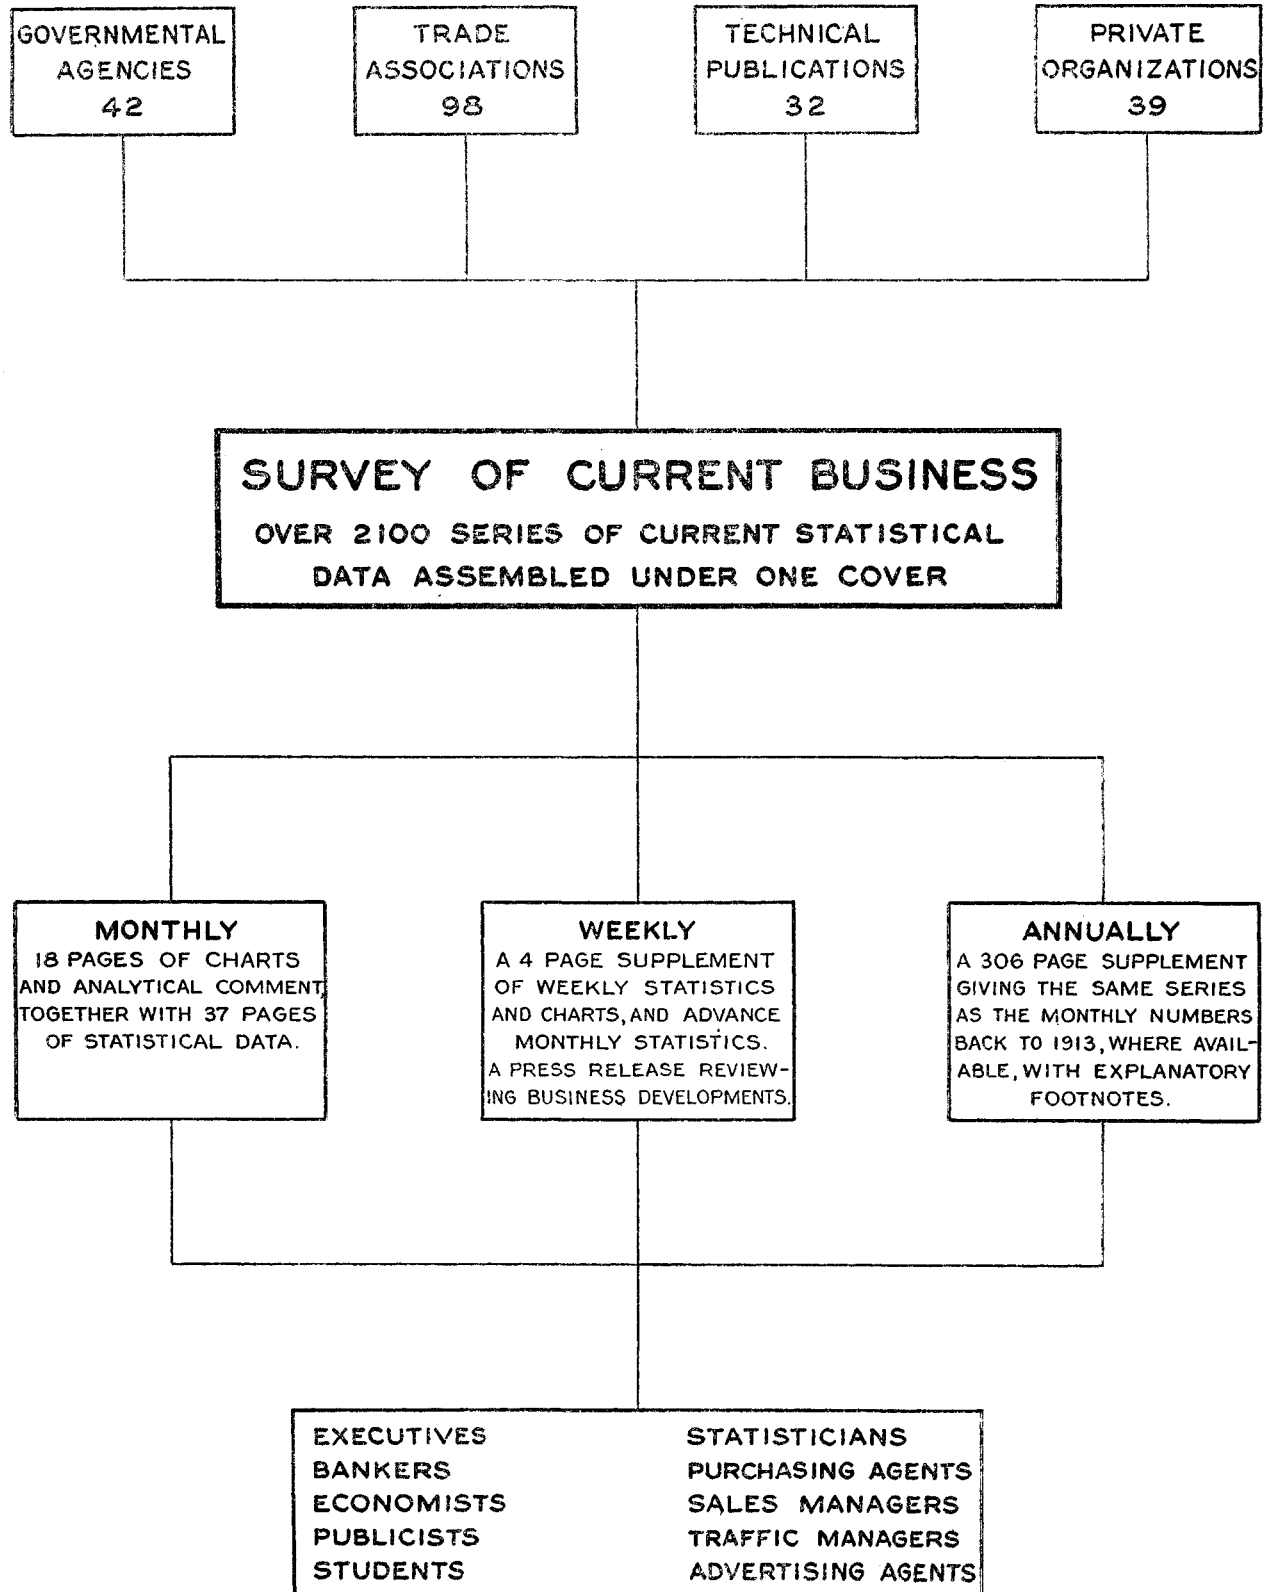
GOVERNMENTAL AGENCIES 42

TRADE ASSOCIATIONS 98

TECHNICAL PUBLICATIONS 32

PRIVATE ORGANIZATIONS 39

SURVEY OF CURRENT BUSINESS
OVER 2100 SERIES OF CURRENT STATISTICAL DATA ASSEMBLED UNDER ONE COVER

MONTHLY
18 PAGES OF CHARTS AND ANALYTICAL COMMENT, TOGETHER WITH 37 PAGES OF STATISTICAL DATA.

WEEKLY
A 4 PAGE SUPPLEMENT OF WEEKLY STATISTICS AND CHARTS, AND ADVANCE MONTHLY STATISTICS.
A PRESS RELEASE REVIEWING BUSINESS DEVELOPMENTS.

ANNUALLY
A 306 PAGE SUPPLEMENT GIVING THE SAME SERIES AS THE MONTHLY NUMBERS BACK TO 1913, WHERE AVAILABLE, WITH EXPLANATORY FOOTNOTES.

EXECUTIVES
BANKERS
ECONOMISTS
PUBLICISTS
STUDENTS

STATISTICIANS
PURCHASING AGENTS
SALES MANAGERS
TRAFFIC MANAGERS
ADVERTISING AGENTS